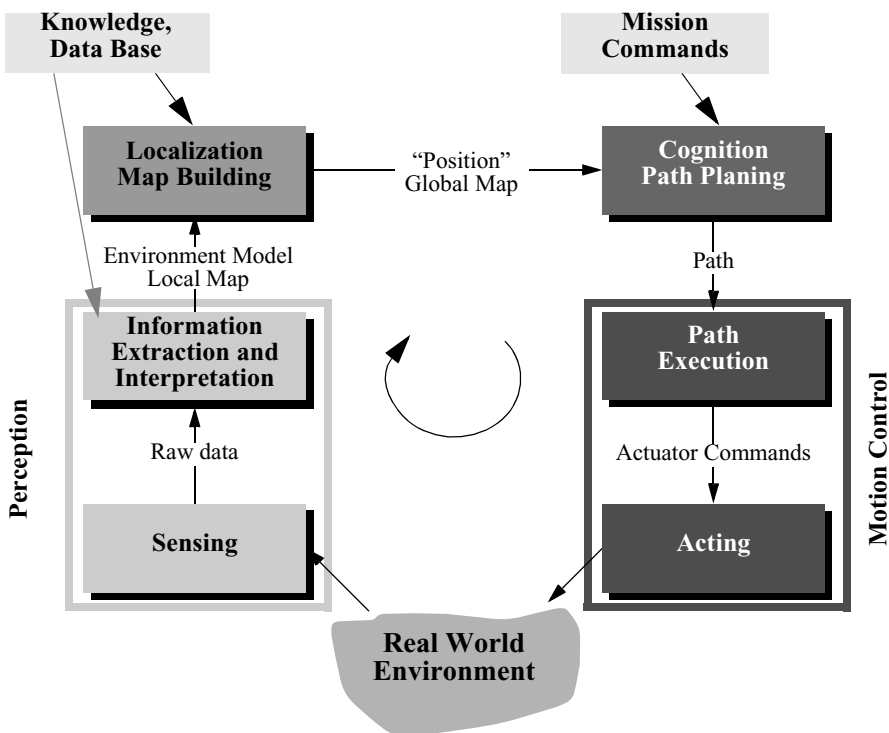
Knowledge, Data Base

Mission Commands

Localization Map Building

"Position" Global Map

Cognition Path Planing

Environment Model Local Map

Path

Perception

Information Extraction and Interpretation

Path Execution

Motion Control

Raw data

Actuator Commands

Sensing

Acting

Real World Environment